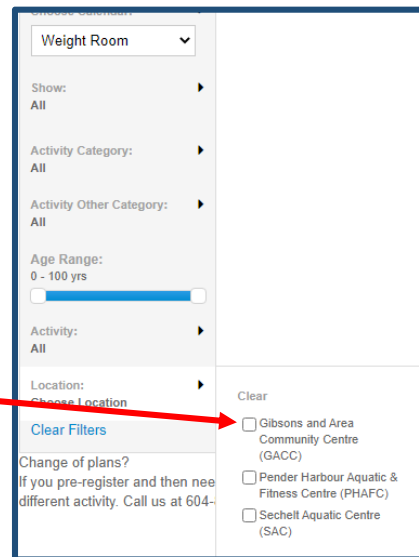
Choose Calendar:

Weight Room

Show:
All

Activity Category:
All

Activity Other Category:
All

Age Range:
0 - 100 yrs

Activity:
All

Location:
Choose Location

Clear Filters

Change of plans?
If you pre-register and then nee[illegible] different activity. Call us at 604-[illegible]

Clear

Gibsons and Area Community Centre (GACC)

Pender Harbour Aquatic & Fitness Centre (PHAFC)

Sechelt Aquatic Centre (SAC)